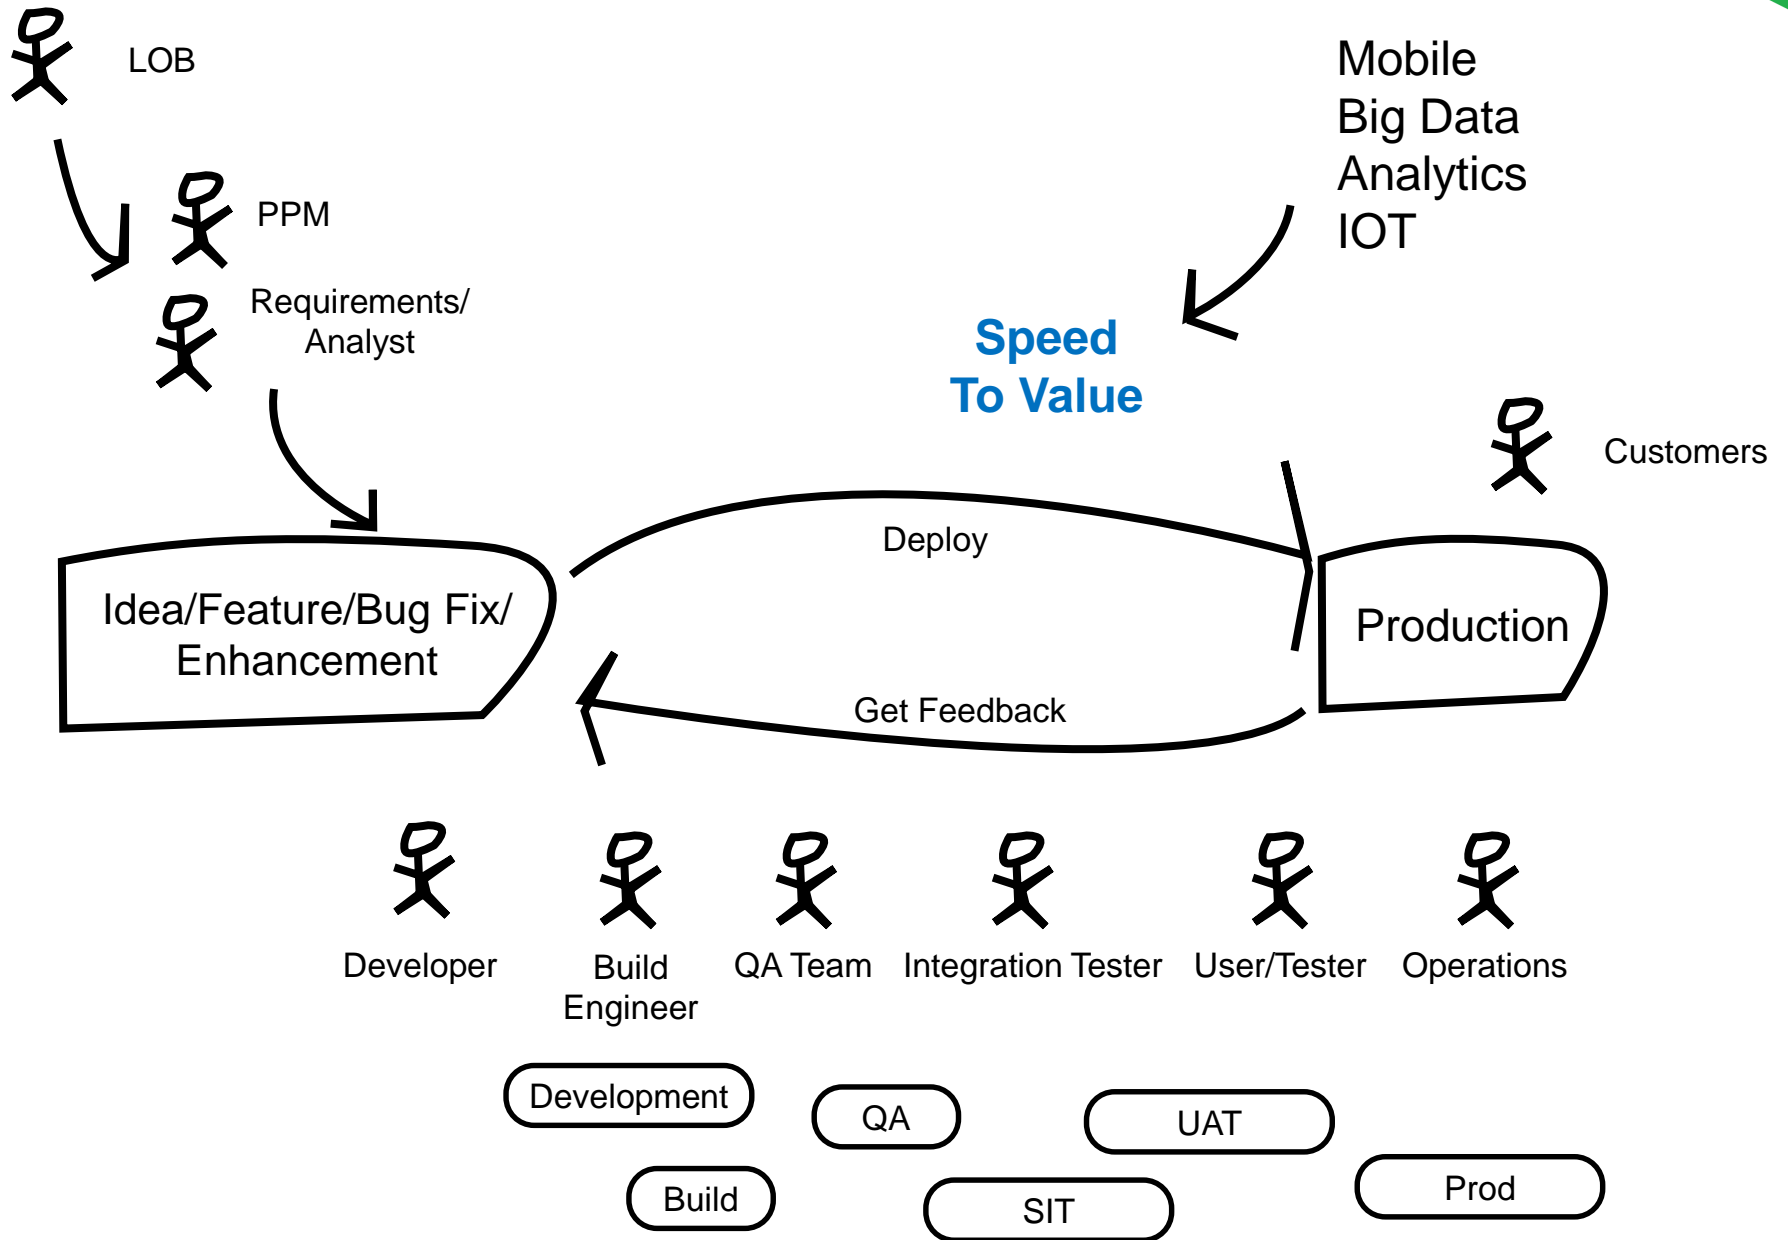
LOB

PPM

Requirements/
Analyst

Mobile
Big Data
Analytics
IOT

Speed
To Value

Customers

Idea/Feature/Bug Fix/
Enhancement

Deploy

Production

Get Feedback

Developer

Build
Engineer

QA Team

Integration Tester

User/Tester

Operations

Development

QA

UAT

Build

SIT

Prod